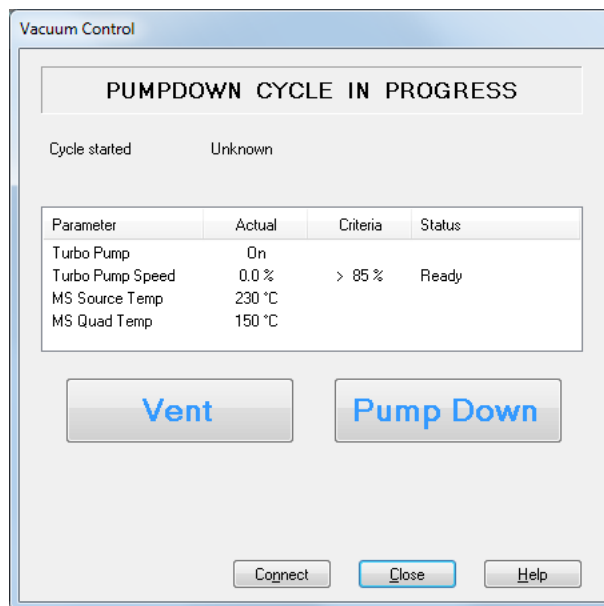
Vacuum Control

PUMPDOWN CYCLE IN PROGRESS

Cycle started Unknown

| Parameter | Actual | Criteria | Status |
|---|---|---|---|
| Turbo Pump | On | | |
| Turbo Pump Speed | 0.0 % | > 85 % | Ready |
| MS Source Temp | 230 °C | | |
| MS Quad Temp | 150 °C | | |

Vent

Pump Down

Connect

Close

Help